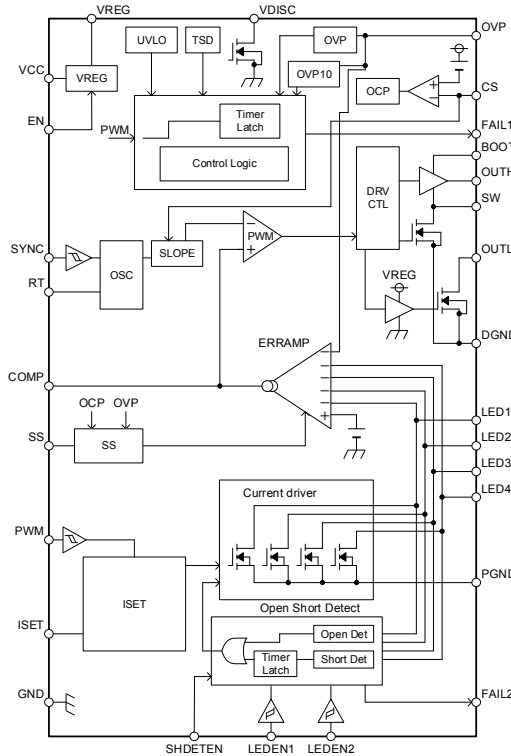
VREG
VDISC
OVP
UVLO
TSD
OVP
VCC
VREG
OVP10
CS
OCP
EN
Timer Latch
PWM
FAIL1
Control Logic
BOOT
OUTH
DRV CTL
SW
SYNC
SLOPE
PWM
OSC
OUTL
RT
VREG
DGND
ERRAMP
COMP
OCP
OVP
LED1
SS
SS
LED2
LED3
LED4
Current driver
PWM
ISET
PGND
Open Short Detect
ISET
Open Det
Timer Latch
Short Det
GND
FAIL2
SHDETEN
LEDEN1
LEDEN2